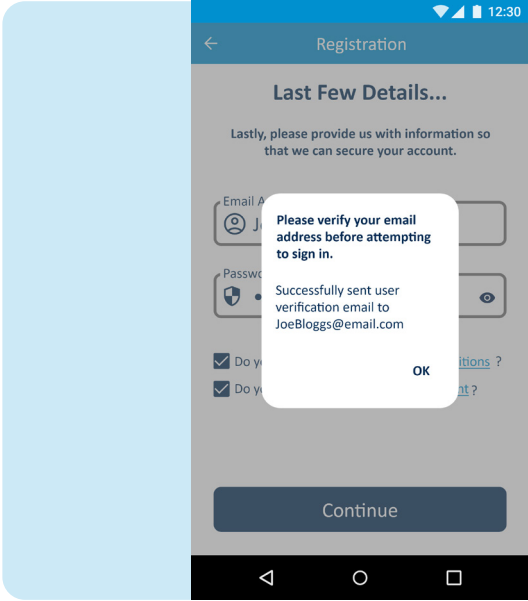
12:30

Registration

Last Few Details...

Lastly, please provide us with information so that we can secure your account.

Email A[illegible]

Jo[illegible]

Passwo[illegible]

Do yo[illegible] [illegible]itions ?

Do yo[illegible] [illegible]nt ?

Please verify your email address before attempting to sign in.

Successfully sent user verification email to JoeBloggs@email.com

OK

Continue